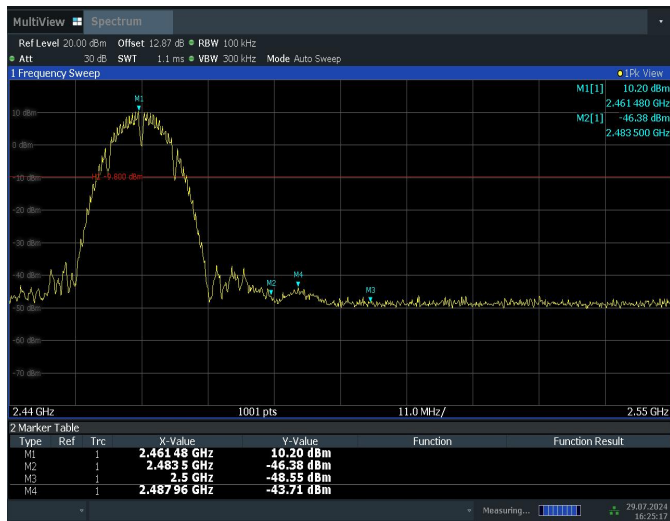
MultiView Spectrum

Ref Level 20.00 dBm Offset 12.87 dB ● RBW 100 kHz
● Att 30 dB SWT 1.1 ms ● VBW 300 kHz Mode Auto Sweep

1 Frequency Sweep ● 1Pk View

M1[1] 10.20 dBm
2.461 480 GHz
M2[1] -46.38 dBm
2.483 500 GHz

10 dBm
0 dBm
-10 dBm
H1 -9.800 dBm
-20 dBm
-30 dBm
-40 dBm
-50 dBm
-60 dBm
-70 dBm

M1
M2
M4
M3

2.44 GHz 1001 pts 11.0 MHz/ 2.55 GHz

2 Marker Table

| Type | Ref | Trc | X-Value | Y-Value | Function | Function Result |
|---|---|---|---|---|---|---|
| M1 | | 1 | 2.461 48 GHz | 10.20 dBm | | |
| M2 | | 1 | 2.483 5 GHz | -46.38 dBm | | |
| M3 | | 1 | 2.5 GHz | -48.55 dBm | | |
| M4 | | 1 | 2.487 96 GHz | -43.71 dBm | | |

Measuring... 29.07.2024 16:25:17